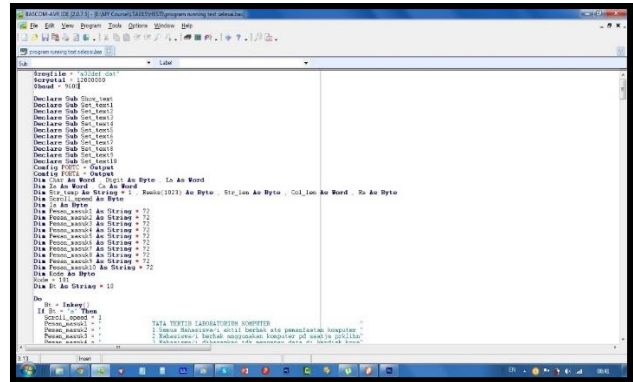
BASCOM-AVR IDE [2.0.7.5] - [E:\MY Courses\TA\SEV\TEST\program running text sebesar.bas]
File Edit View Program Tools Options Window Help

program running text sebesar.bas

Sub ▾ Label ▾

$regfile = "m32def.dat"
$crystal = 12000000
$baud = 9600

Declare Sub Show_text
Declare Sub Set_text1
Declare Sub Set_text2
Declare Sub Set_text3
Declare Sub Set_text4
Declare Sub Set_text5
Declare Sub Set_text6
Declare Sub Set_text7
Declare Sub Set_text8
Declare Sub Set_text9
Declare Sub Set_text10
Config PORTC = Output
Config PORTA = Output
Dim Char As Word , Digit As Byte , Lo As Word
Dim Lo As Word , Co As Word
Dim Str_temp As String * 1 , Buffer(1023) As Byte , Str_len As Byte , Col_len As Word , Ra As Byte
Dim Scroll_speed As Byte
Dim Ia As Byte
Dim Pesan_masuk1 As String * 72
Dim Pesan_masuk2 As String * 72
Dim Pesan_masuk3 As String * 72
Dim Pesan_masuk4 As String * 72
Dim Pesan_masuk5 As String * 72
Dim Pesan_masuk6 As String * 72
Dim Pesan_masuk7 As String * 72
Dim Pesan_masuk8 As String * 72
Dim Pesan_masuk9 As String * 72
Dim Pesan_masuk10 As String * 72
Dim Kode As Byte
Kode = 101
Dim Bt As String * 10

Do
Bt = Inkey()
If Bt = "a" Then
Scroll_speed = 3
Pesan_masuk1 = " TATA TERTIB LABORATORIUM KOMPUTER "
Pesan_masuk2 = " 1 Semua Mahasiswa/i wajib berhak ats pemanfaatan komputer "
Pesan_masuk3 = " 2 Mahasiswa/i berhak menggunakan komputer pd saat jm praktikum"
Pesan_masuk4 = " 3 Mahasiswa/i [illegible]"

3:13 Insert